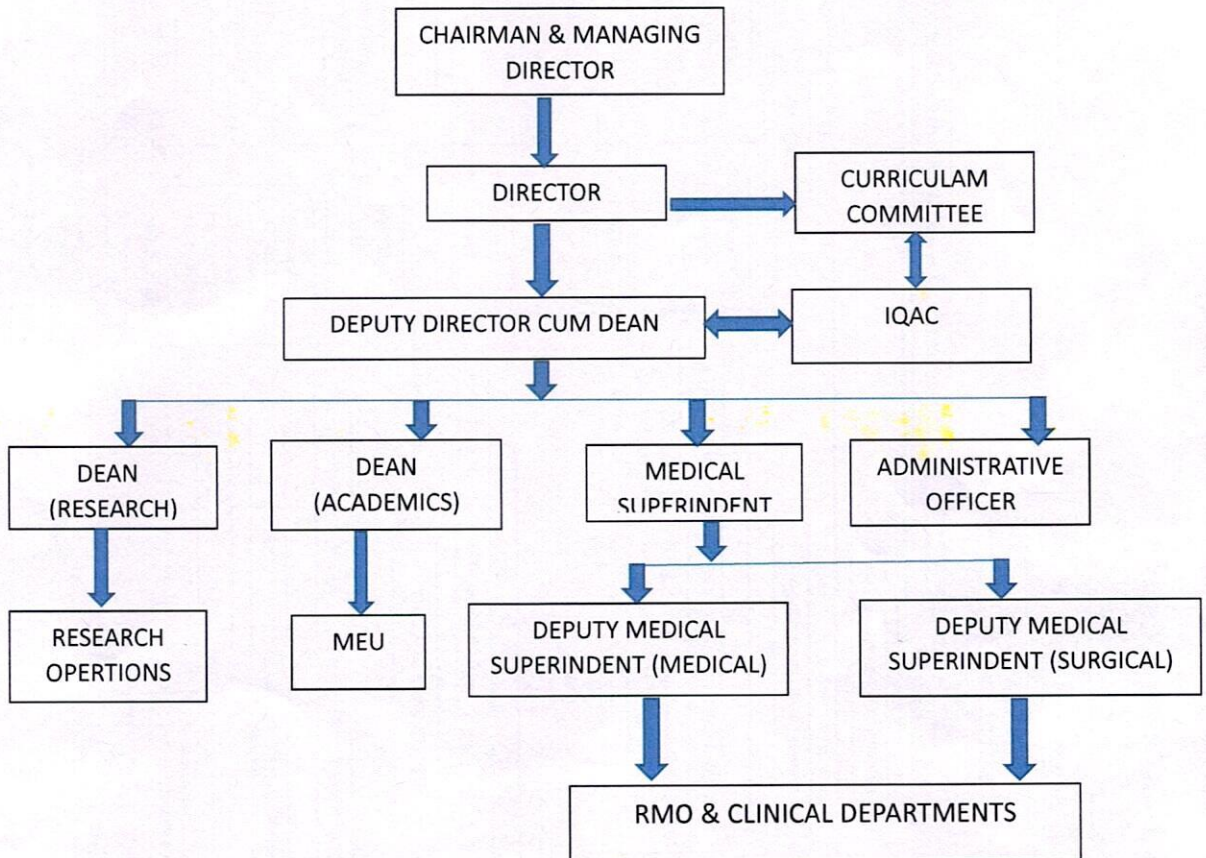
CHAIRMAN & MANAGING DIRECTOR

DIRECTOR

CURRICULAM COMMITTEE

DEPUTY DIRECTOR CUM DEAN

IQAC

DEAN (RESEARCH)

DEAN (ACADEMICS)

MEDICAL SUPERINDENT

ADMINISTRATIVE OFFICER

RESEARCH OPERTIONS

MEU

DEPUTY MEDICAL SUPERINDENT (MEDICAL)

DEPUTY MEDICAL SUPERINDENT (SURGICAL)

RMO & CLINICAL DEPARTMENTS